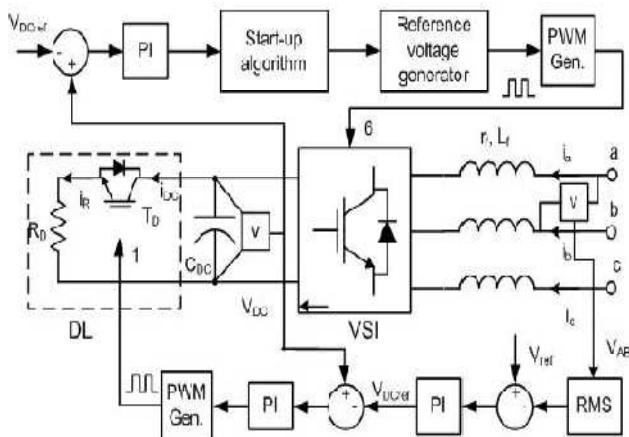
$V_{DCref}$
-
+
PI
Start-up algorithm
Reference voltage generator
PWM Gen.
6
$r_f$, $L_f$
$i_a$
a
b
c
V
$i_b$
$i_c$
$i_R$
$i_{DC}$
$T_D$
$R_D$
1
$C_{DC}$
V
$V_{DC}$
VSI
DL
$V_{ref}$
$V_{AB}$
PWM Gen.
PI
-
+
$V_{DCref}$
PI
-
+
RMS